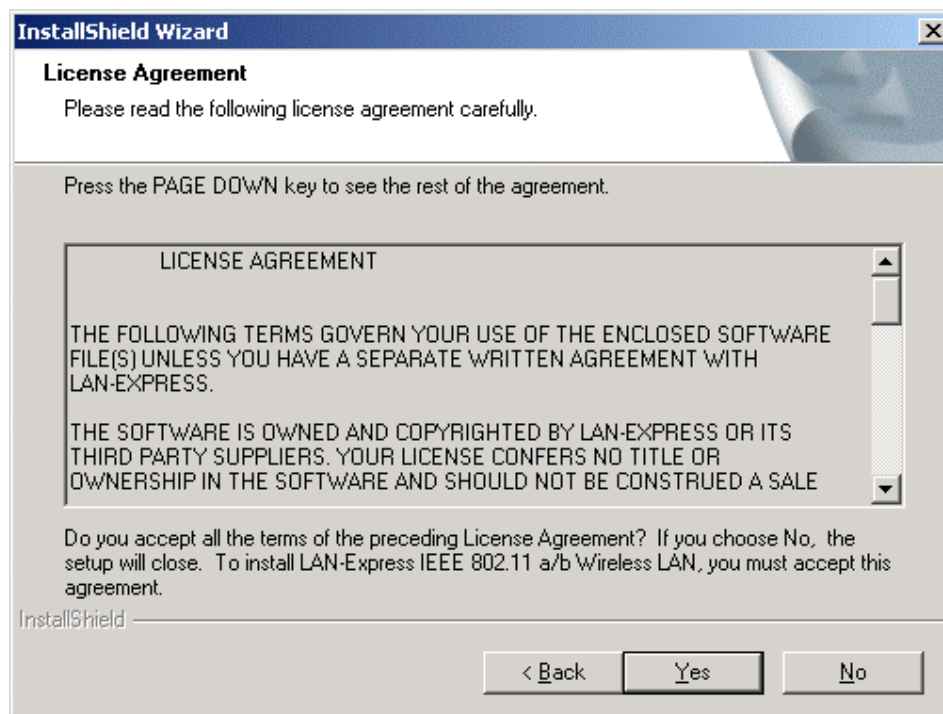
InstallShield Wizard

License Agreement

Please read the following license agreement carefully.

Press the PAGE DOWN key to see the rest of the agreement.

LICENSE AGREEMENT

THE FOLLOWING TERMS GOVERN YOUR USE OF THE ENCLOSED SOFTWARE FILE(S) UNLESS YOU HAVE A SEPARATE WRITTEN AGREEMENT WITH LAN-EXPRESS.

THE SOFTWARE IS OWNED AND COPYRIGHTED BY LAN-EXPRESS OR ITS THIRD PARTY SUPPLIERS. YOUR LICENSE CONFERS NO TITLE OR OWNERSHIP IN THE SOFTWARE AND SHOULD NOT BE CONSTRUED A SALE

Do you accept all the terms of the preceding License Agreement? If you choose No, the setup will close. To install LAN-Express IEEE 802.11 a/b Wireless LAN, you must accept this agreement.

InstallShield

< Back Yes No